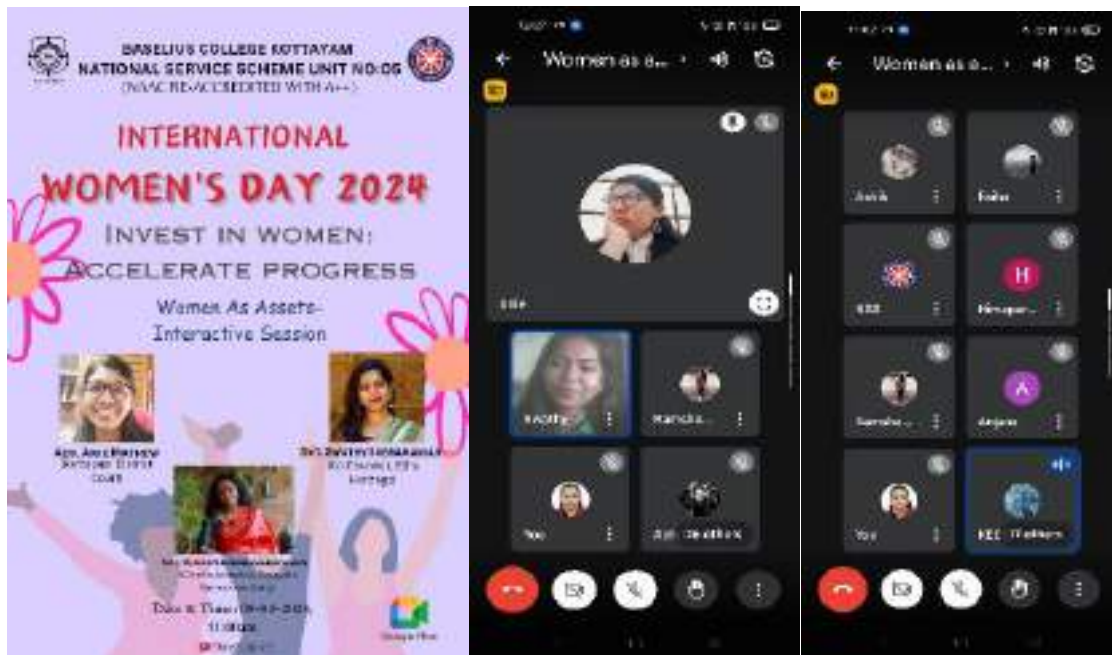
BASELIUS COLLEGE KOTTAYAM
NATIONAL SERVICE SCHEME UNIT NO:05
(NAAC RE-ACCREDITED WITH A++)

INTERNATIONAL
WOMEN'S DAY 2024
INVEST IN WOMEN:
ACCELERATE PROGRESS

Women As Assets-
Interactive Session

Adv. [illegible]
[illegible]

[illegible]
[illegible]

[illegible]

Date & Time: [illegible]

Google Meet

Women as a...

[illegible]

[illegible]

You

Women as a...

Anish

H

A

Anjana

You